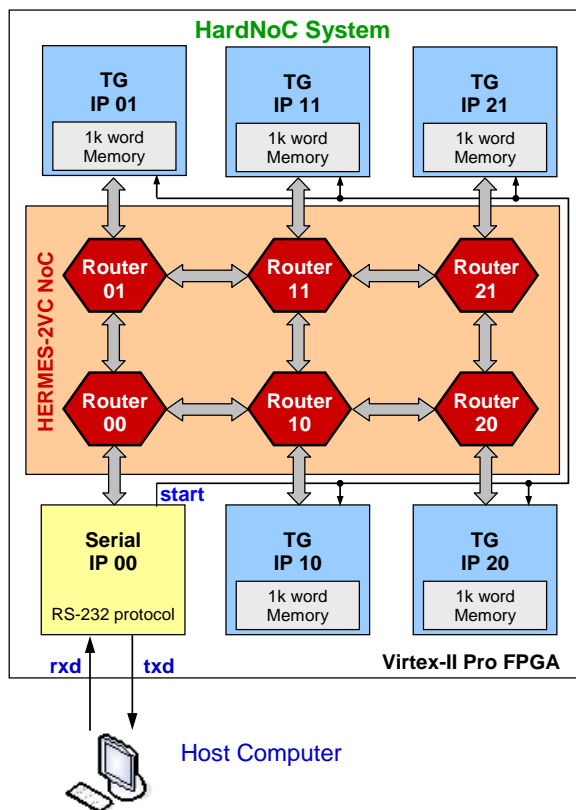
HardNoC System

TG
IP 01
1k word
Memory

TG
IP 11
1k word
Memory

TG
IP 21
1k word
Memory

HERMES-2VC NoC

Router
01

Router
11

Router
21

Router
00

Router
10

Router
20

start

Serial
IP 00
RS-232 protocol

TG
IP 10
1k word
Memory

TG
IP 20
1k word
Memory

rxd

txd

Virtex-II Pro FPGA

Host Computer